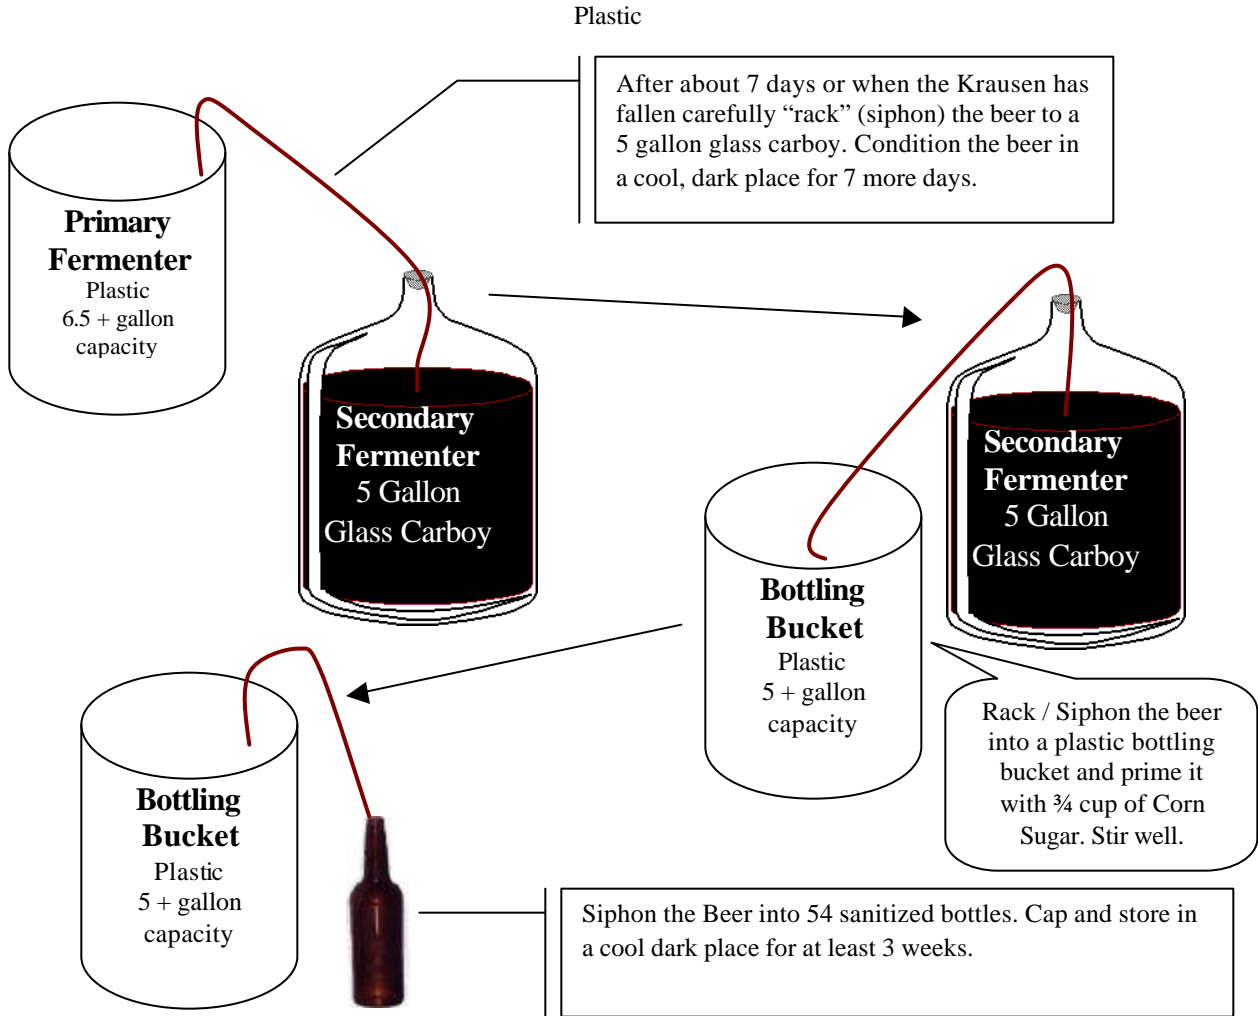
Plastic

After about 7 days or when the Krausen has fallen carefully "rack" (siphon) the beer to a 5 gallon glass carboy. Condition the beer in a cool, dark place for 7 more days.

Primary Fermenter
Plastic
6.5 + gallon capacity

Secondary Fermenter
5 Gallon
Glass Carboy

Secondary Fermenter
5 Gallon
Glass Carboy

Bottling Bucket
Plastic
5 + gallon capacity

Rack / Siphon the beer into a plastic bottling bucket and prime it with ¾ cup of Corn Sugar. Stir well.

Bottling Bucket
Plastic
5 + gallon capacity

Siphon the Beer into 54 sanitized bottles. Cap and store in a cool dark place for at least 3 weeks.